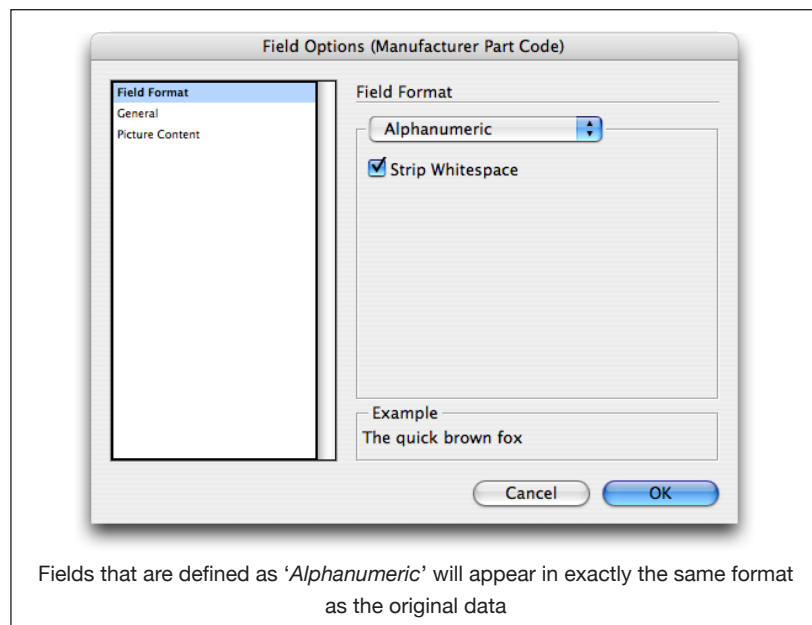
Field Options (Manufacturer Part Code)

Field Format
General
Picture Content

Field Format

Alphanumeric

Strip Whitespace

Example
The quick brown fox

Cancel
OK

Fields that are defined as '*Alphanumeric*' will appear in exactly the same format as the original data